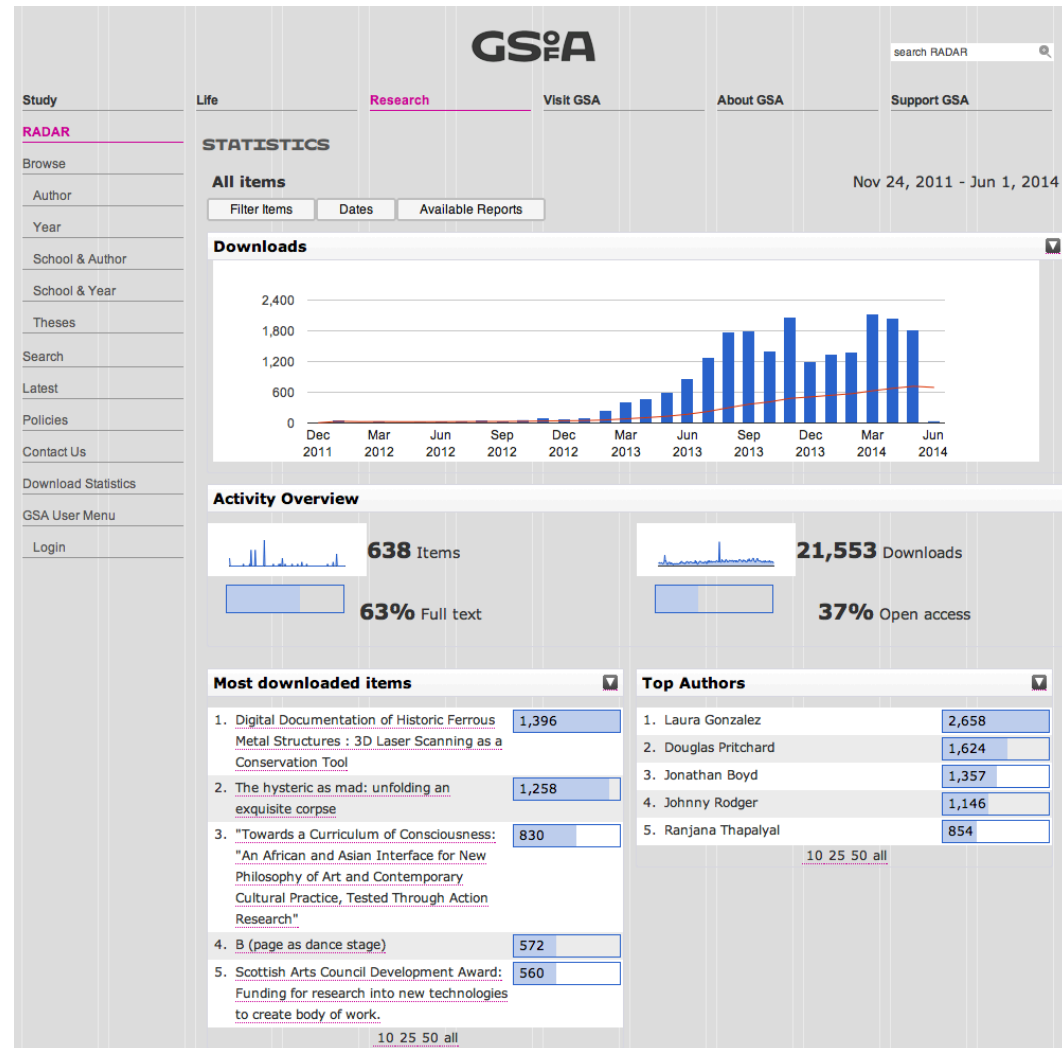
GSofA

search RADAR

Study
Life
Research
Visit GSA
About GSA
Support GSA

RADAR
Browse
Author
Year
School & Author
School & Year
Theses
Search
Latest
Policies
Contact Us
Download Statistics
GSA User Menu
Login

STATISTICS

All items

Nov 24, 2011 - Jun 1, 2014

Filter Items
Dates
Available Reports

Downloads

2,400
1,800
1,200
600
0

Dec 2011
Mar 2012
Jun 2012
Sep 2012
Dec 2012
Mar 2013
Jun 2013
Sep 2013
Dec 2013
Mar 2014
Jun 2014

Activity Overview

638 Items

21,553 Downloads

63% Full text

37% Open access

Most downloaded items

| | | |
|---|---|---|
| 1. | Digital Documentation of Historic Ferrous Metal Structures : 3D Laser Scanning as a Conservation Tool | 1,396 |
| 2. | The hysteric as mad: unfolding an exquisite corpse | 1,258 |
| 3. | "Towards a Curriculum of Consciousness: "An African and Asian Interface for New Philosophy of Art and Contemporary Cultural Practice, Tested Through Action Research" | 830 |
| 4. | B (page as dance stage) | 572 |
| 5. | Scottish Arts Council Development Award: Funding for research into new technologies to create body of work. | 560 |

10 25 50 all

Top Authors

| | | |
|---|---|---|
| 1. | Laura Gonzalez | 2,658 |
| 2. | Douglas Pritchard | 1,624 |
| 3. | Jonathan Boyd | 1,357 |
| 4. | Johnny Rodger | 1,146 |
| 5. | Ranjana Thapalyal | 854 |

10 25 50 all